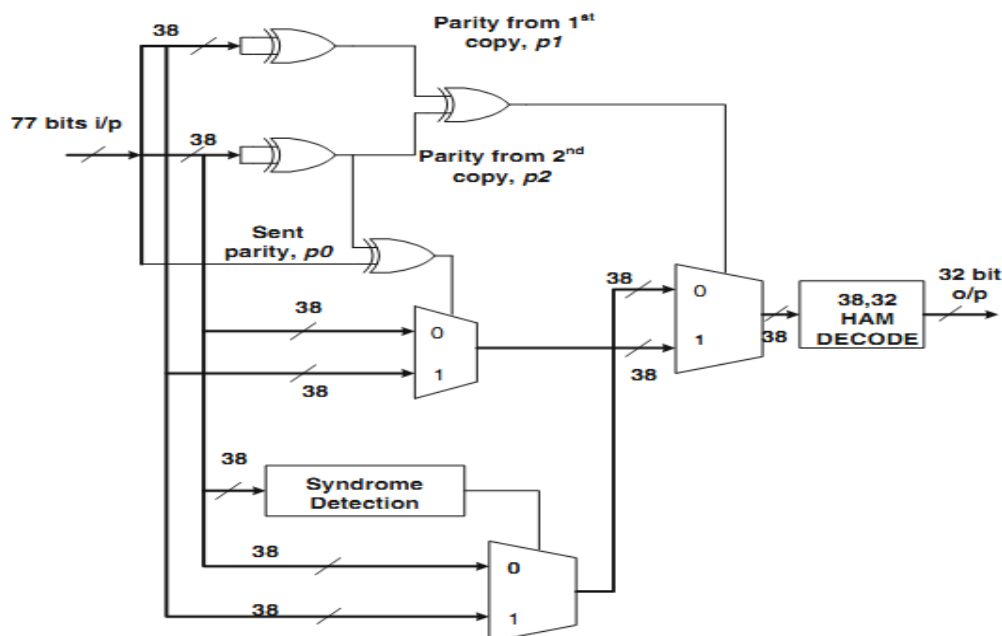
38

Parity from 1$^{st}$ copy, *p1*

77 bits i/p

38

Parity from 2$^{nd}$ copy, *p2*

Sent parity, *p0*

38

0

1

38

38

0

1

38

38

38,32 HAM DECODE

32 bit o/p

38

38

Syndrome Detection

38

0

38

1